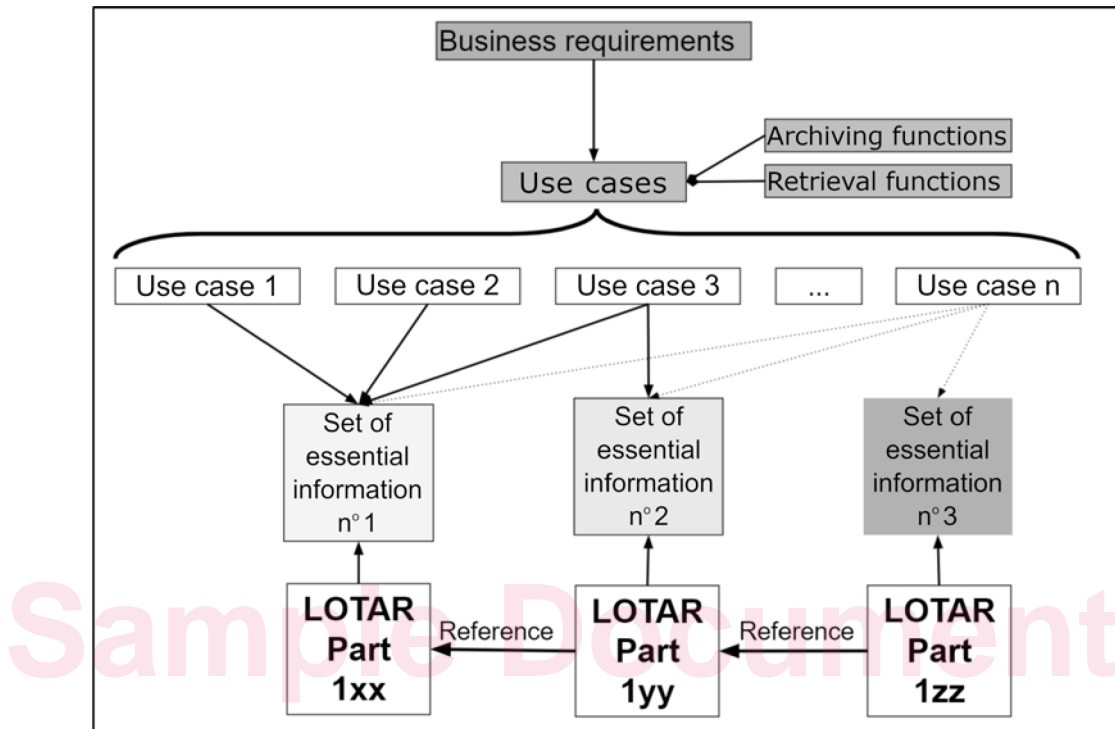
Business requirements

Archiving functions

Use cases

Retrieval functions

Use case 1

Use case 2

Use case 3

...

Use case n

Set of essential information n° 1

Set of essential information n° 2

Set of essential information n° 3

LOTAR Part 1xx

Reference

LOTAR Part 1yy

Reference

LOTAR Part 1zz

Sample Document